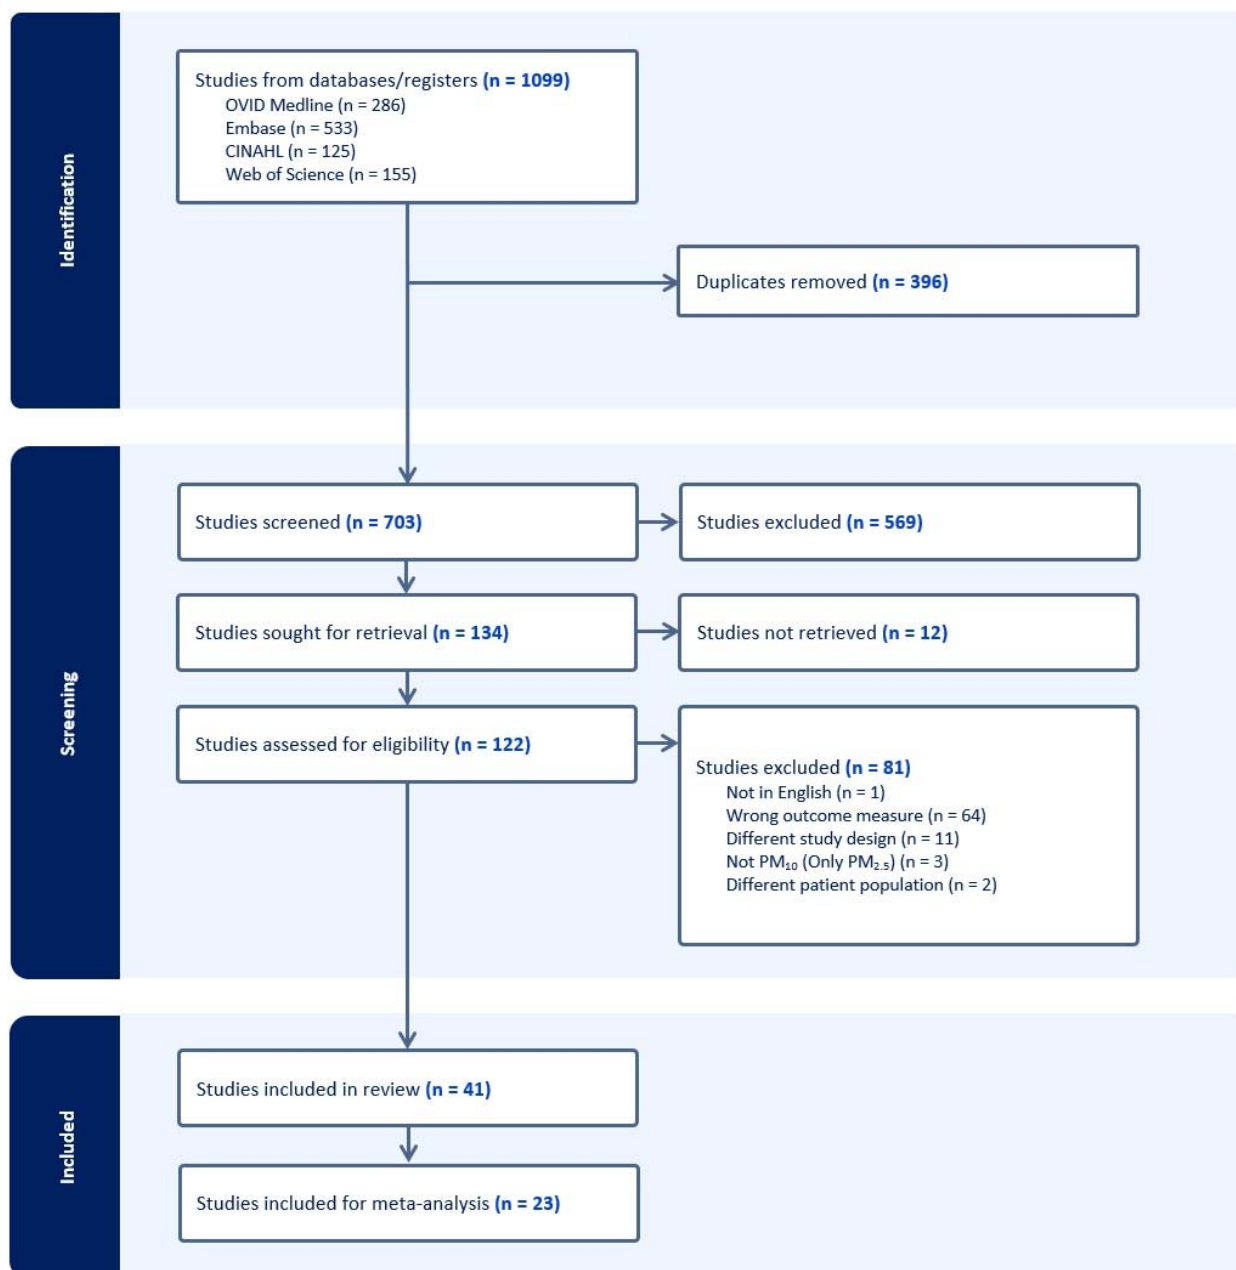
Identification

Studies from databases/registers (n = 1099)
OVID Medline (n = 286)
Embase (n = 533)
CINAHL (n = 125)
Web of Science (n = 155)

Duplicates removed (n = 396)

Screening

Studies screened (n = 703)

Studies excluded (n = 569)

Studies sought for retrieval (n = 134)

Studies not retrieved (n = 12)

Studies assessed for eligibility (n = 122)

Studies excluded (n = 81)
Not in English (n = 1)
Wrong outcome measure (n = 64)
Different study design (n = 11)
Not $PM_{10}$ (Only $PM_{2.5}$) (n = 3)
Different patient population (n = 2)

Included

Studies included in review (n = 41)

Studies included for meta-analysis (n = 23)